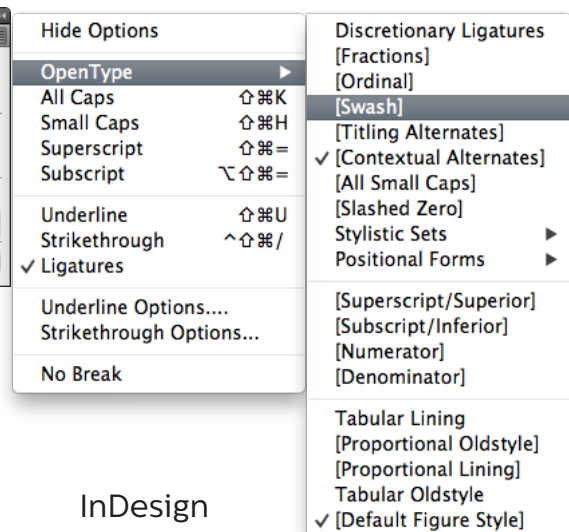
Hide Options
OpenType ▶
All Caps ⇧⌘K
Small Caps ⇧⌘H
Superscript ⇧⌘=
Subscript ⌥⇧⌘=
Underline ⇧⌘U
Strikethrough ^⇧⌘/
✓ Ligatures
Underline Options....
Strikethrough Options...
No Break

Discretionary Ligatures
[Fractions]
[Ordinal]
[Swash]
[Titling Alternates]
✓ [Contextual Alternates]
[All Small Caps]
[Slashed Zero]
Stylistic Sets ▶
Positional Forms ▶
[Superscript/Superior]
[Subscript/Inferior]
[Numerator]
[Denominator]
Tabular Lining
[Proportional Oldstyle]
[Proportional Lining]
Tabular Oldstyle
✓ [Default Figure Style]

InDesign